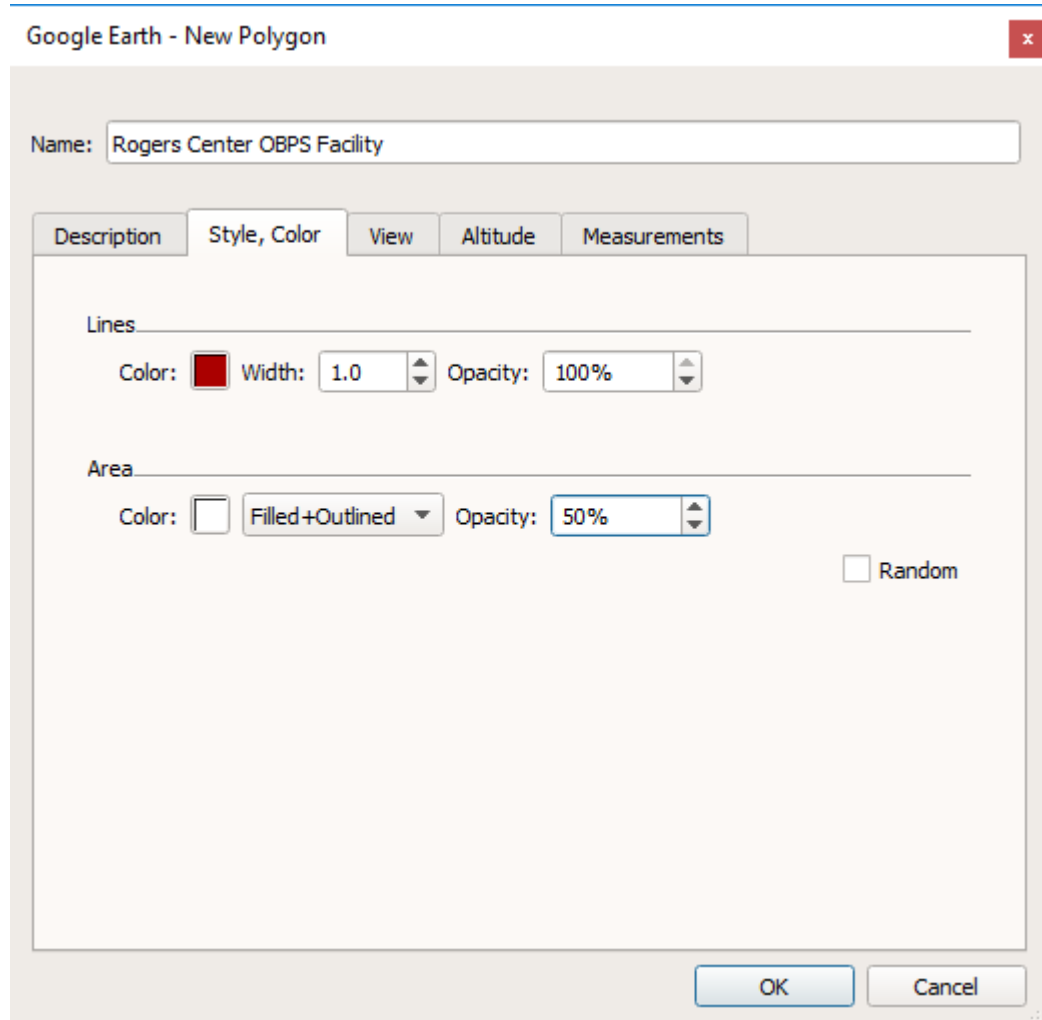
Google Earth - New Polygon

x

Name: Rogers Center OBPS Facility

Description | Style, Color | View | Altitude | Measurements

Lines

Color: Width: 1.0 Opacity: 100%

Area

Color: Filled+Outlined Opacity: 50%

Random

OK Cancel